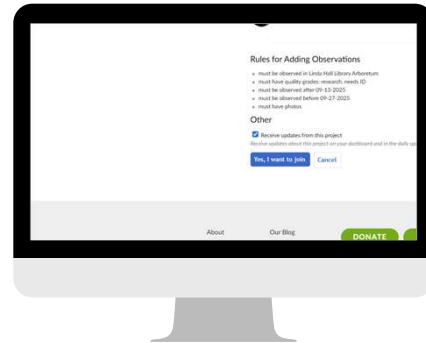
Rules for Adding Observations

- must be observed in Linda Hall Library Arboretum
- must have quality grades: research, needs ID
- must be observed after 09-13-2025
- must be observed before 09-27-2025
- must have photos

Other

Receive updates from this project

Receive updates about this project on your dashboard and in the daily up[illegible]

Yes, I want to join Cancel

About

Our Blog

DONATE